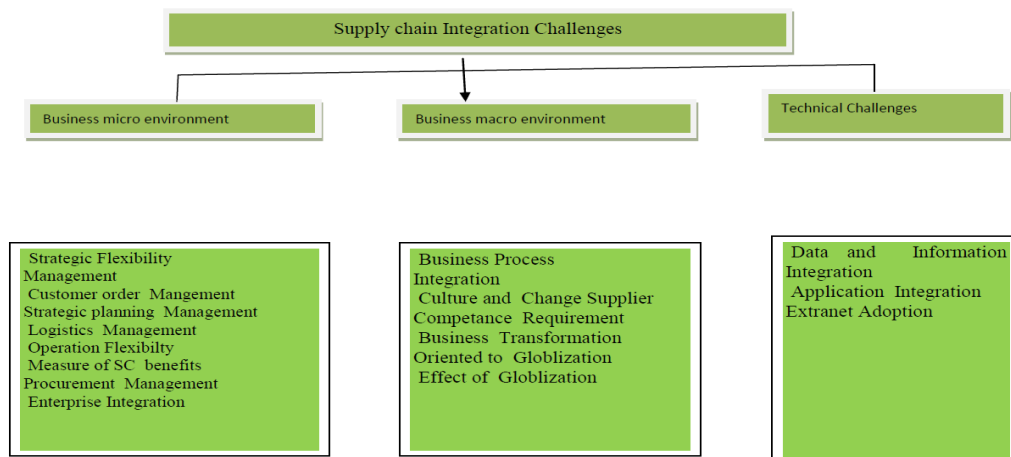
Supply chain Integration Challenges

Business micro environment

Business macro environment

Technical Challenges

Strategic Flexibility Management
Customer order Mangement
Strategic planning Management
Logistics Management
Operation Flexibilty
Measure of SC benefits
Procurement Management
Enterprise Integration

Business Process Integration
Culture and Change Supplier Competance Requirement
Business Transformation Oriented to Globlization
Effect of Globlization

Data and Information Integration
Application Integration
Extranet Adoption